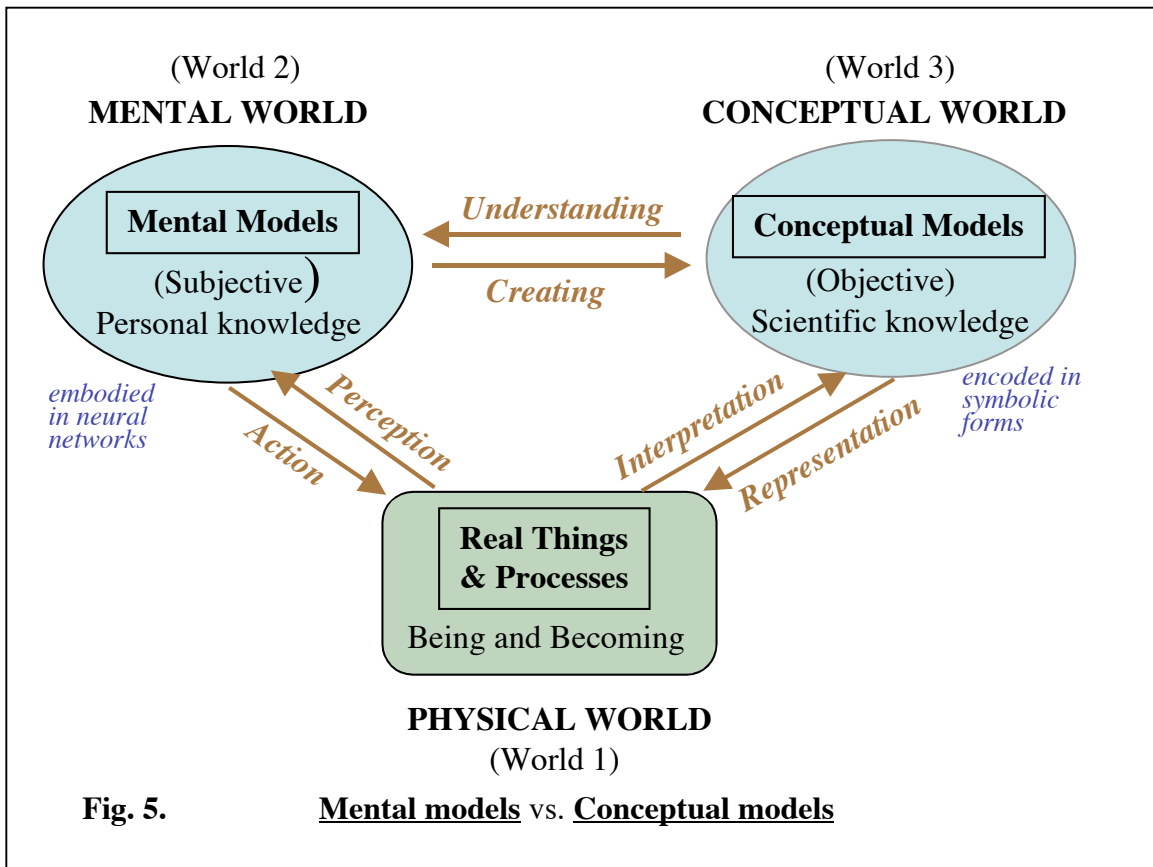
(World 2)
MENTAL WORLD

(World 3)
CONCEPTUAL WORLD

Mental Models
(Subjective)
Personal knowledge

Understanding
Creating

Conceptual Models
(Objective)
Scientific knowledge

embodied in neural networks

Action
Perception

Interpretation
Representation

encoded in symbolic forms

Real Things & Processes
Being and Becoming

PHYSICAL WORLD
(World 1)

Fig. 5. Mental models vs. Conceptual models